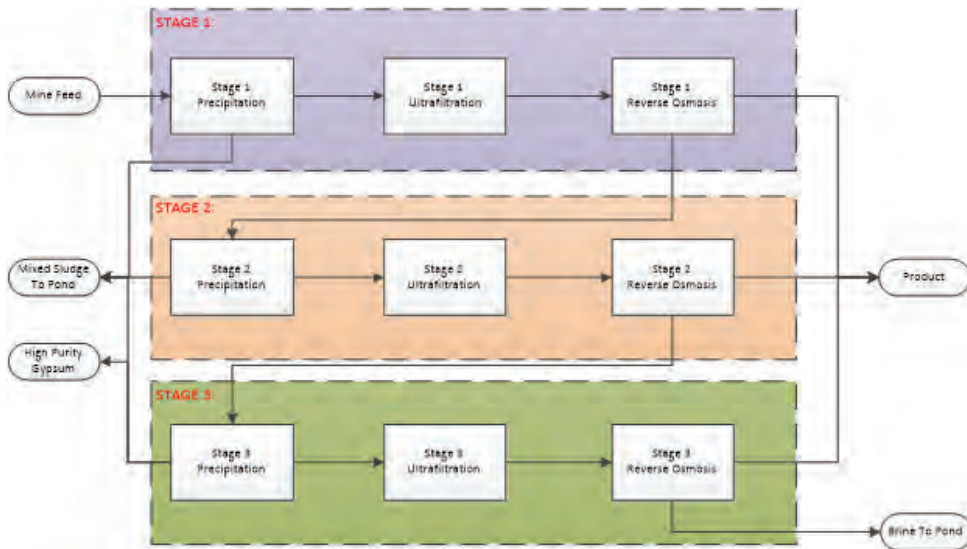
STAGE 1:

Mine Feed

Stage 1 Precipitation

Stage 1 Ultrafiltration

Stage 1 Reverse Osmosis

STAGE 2:

Mixed Sludge To Pond

Stage 2 Precipitation

Stage 2 Ultrafiltration

Stage 2 Reverse Osmosis

Product

High Purity Gypsum

STAGE 3:

Stage 3 Precipitation

Stage 3 Ultrafiltration

Stage 3 Reverse Osmosis

Brine To Pond